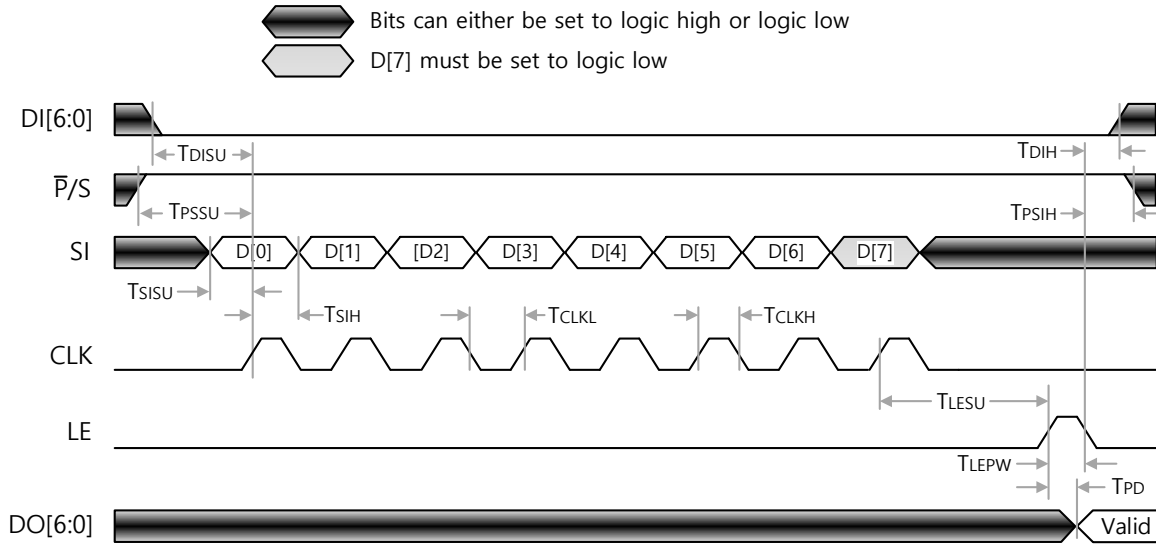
Bits can either be set to logic high or logic low

D[7] must be set to logic low

DI[6:0]

TDISU

TDIH

$\overline{P}$/S

TPSSU

TPSIH

SI

D[0]

D[1]

[D2]

D[3]

D[4]

D[5]

D[6]

D[7]

TSISU

TSIH

TCLKL

TCLKH

CLK

TLESU

LE

TLEPW

TPD

DO[6:0]

Valid